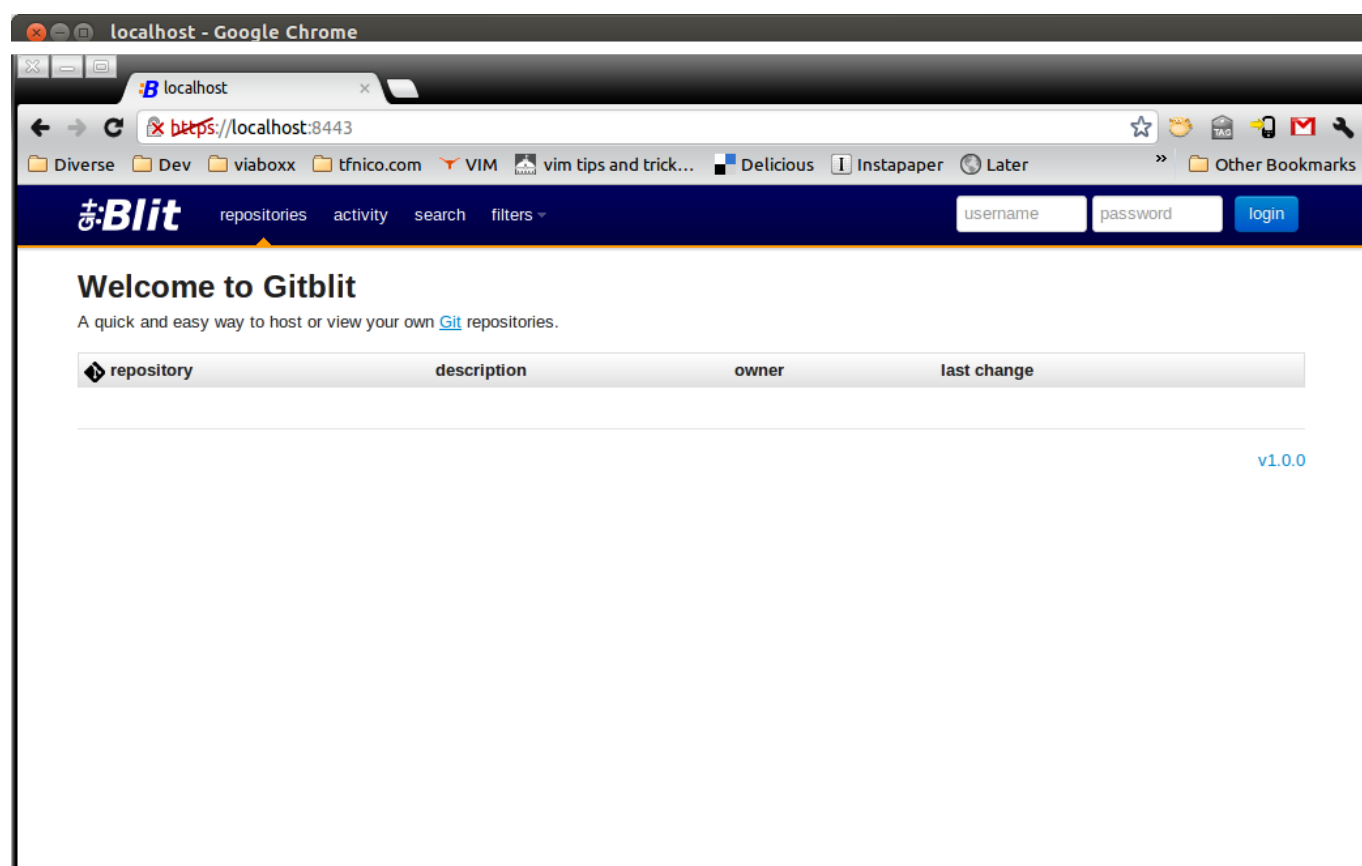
localhost - Google Chrome

localhost

https://localhost:8443

Diverse Dev viaboxx tfnico.com VIM vim tips and trick... Delicious Instapaper Later » Other Bookmarks

Blit repositories activity search filters username password login

Welcome to Gitblit

A quick and easy way to host or view your own Git repositories.

| repository | description | owner | last change |
|---|---|---|---|

v1.0.0